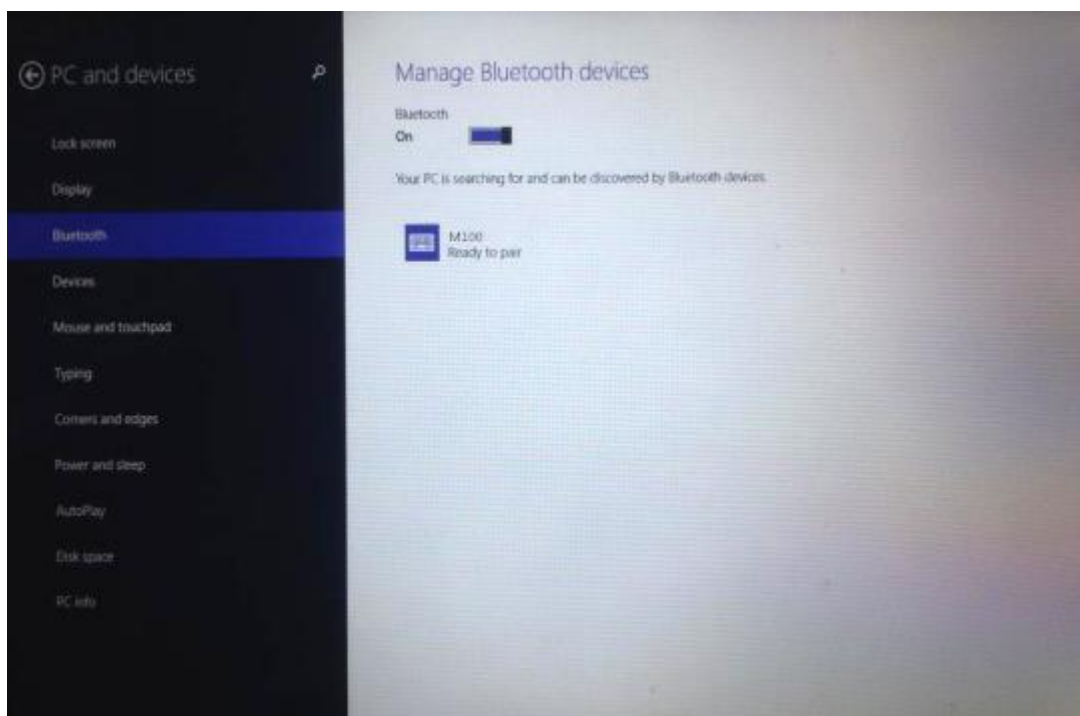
PC and devices

Lock screen

Display

Bluetooth

Devices

Mouse and touchpad

Typing

Corners and edges

Power and sleep

AutoPlay

Disk space

PC info

Manage Bluetooth devices

Bluetooth

On

Your PC is searching for and can be discovered by Bluetooth devices.

M100
Ready to pair